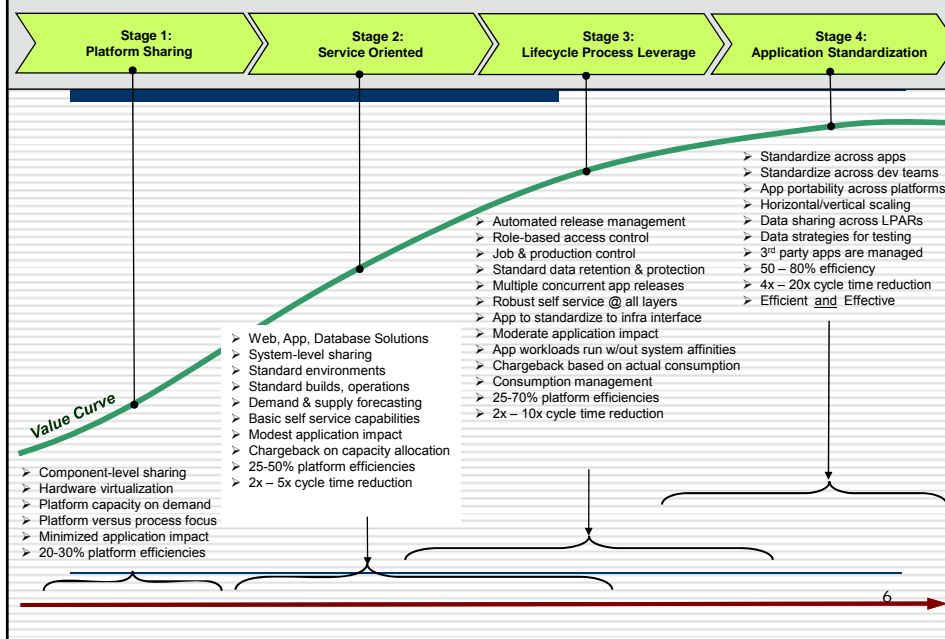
Stage 1:
Platform Sharing

Stage 2:
Service Oriented

Stage 3:
Lifecycle Process Leverage

Stage 4:
Application Standardization

Value Curve

- Standardize across apps
- Standardize across dev teams
- App portability across platforms
- Horizontal/vertical scaling
- Data sharing across LPARs
- Data strategies for testing
- 3rd party apps are managed
- 50 – 80% efficiency
- 4x – 20x cycle time reduction
- Efficient and Effective

- Automated release management
- Role-based access control
- Job & production control
- Standard data retention & protection
- Multiple concurrent app releases
- Robust self service @ all layers
- App to standardize to infra interface
- Moderate application impact
- App workloads run w/out system affinities
- Chargeback based on actual consumption
- Consumption management
- 25-70% platform efficiencies
- 2x – 10x cycle time reduction

- Web, App, Database Solutions
- System-level sharing
- Standard environments
- Standard builds, operations
- Demand & supply forecasting
- Basic self service capabilities
- Modest application impact
- Chargeback on capacity allocation
- 25-50% platform efficiencies
- 2x – 5x cycle time reduction

- Component-level sharing
- Hardware virtualization
- Platform capacity on demand
- Platform versus process focus
- Minimized application impact
- 20-30% platform efficiencies

6